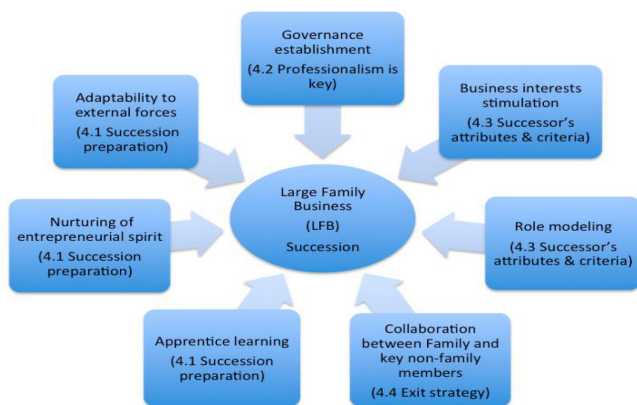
Governance establishment
(4.2 Professionalism is key)

Adaptability to external forces
(4.1 Succession preparation)

Business interests stimulation
(4.3 Successor's attributes & criteria)

Large Family Business
(LFB)
Succession

Nurturing of entrepreneurial spirit
(4.1 Succession preparation)

Role modeling
(4.3 Successor's attributes & criteria)

Apprentice learning
(4.1 Succession preparation)

Collaboration between Family and key non-family members
(4.4 Exit strategy)